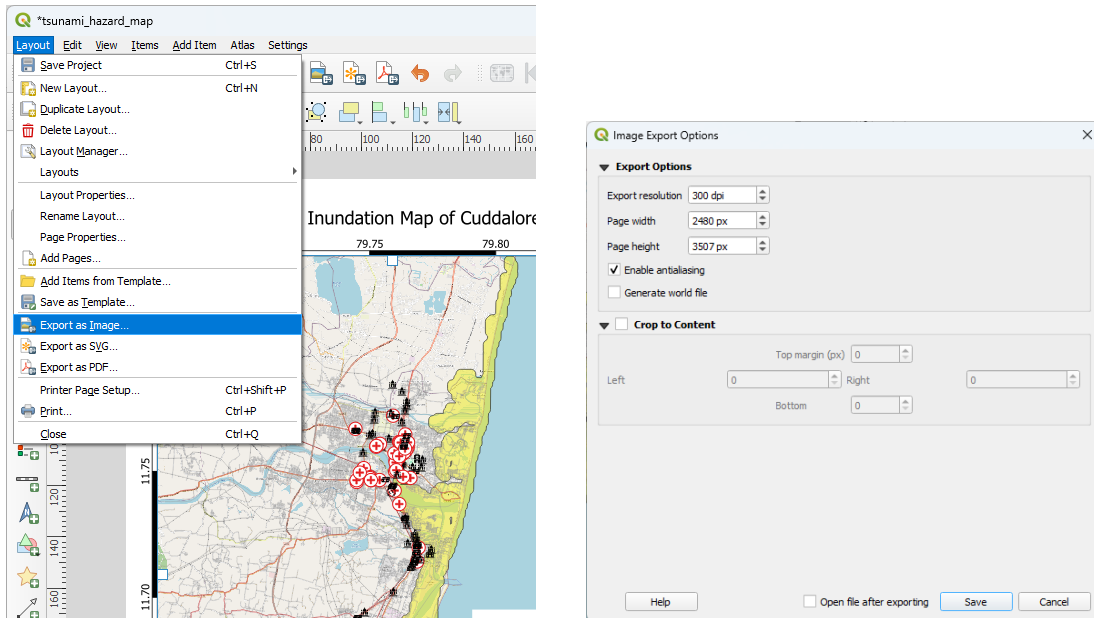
*tsunami_hazard_map

Layout Edit View Items Add Item Atlas Settings

Save Project Ctrl+S
New Layout... Ctrl+N
Duplicate Layout...
Delete Layout...
Layout Manager...
Layouts
Layout Properties...
Rename Layout...
Page Properties...
Add Pages...
Add Items from Template...
Save as Template...
Export as Image...
Export as SVG...
Export as PDF...
Printer Page Setup... Ctrl+Shift+P
Print... Ctrl+P
Close Ctrl+Q

80 100 120 140 160

Inundation Map of Cuddalore

79.75 79.80

11.75

11.70

120 140 160

Image Export Options

Export Options
Export resolution 300 dpi
Page width 2480 px
Page height 3507 px
Enable antialiasing
Generate world file

Crop to Content
Top margin (px) 0
Left 0 Right 0
Bottom 0

Help
Open file after exporting
Save
Cancel